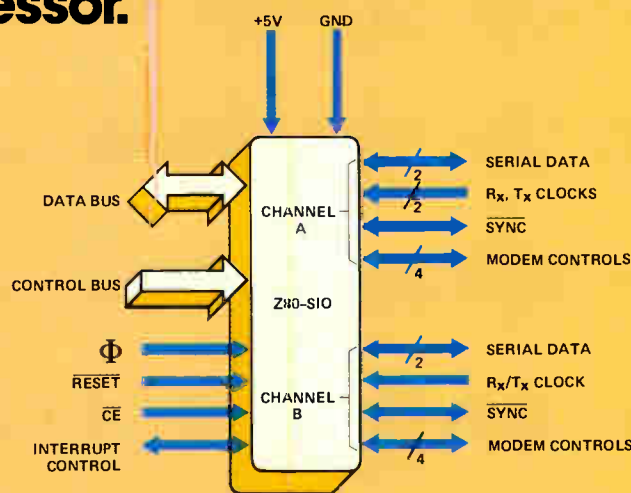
essor.

+5V GND

DATA BUS

CONTROL BUS

$\Phi$

$\overline{RESET}$

$\overline{CE}$

INTERRUPT CONTROL

CHANNEL A

Z80-SIO

CHANNEL B

2
2
4
2
4

SERIAL DATA

$R_X$, $T_X$ CLOCKS

$\overline{SYNC}$

MODEM CONTROLS

SERIAL DATA

$R_X/T_X$ CLOCK

$\overline{SYNC}$

MODEM CONTROLS